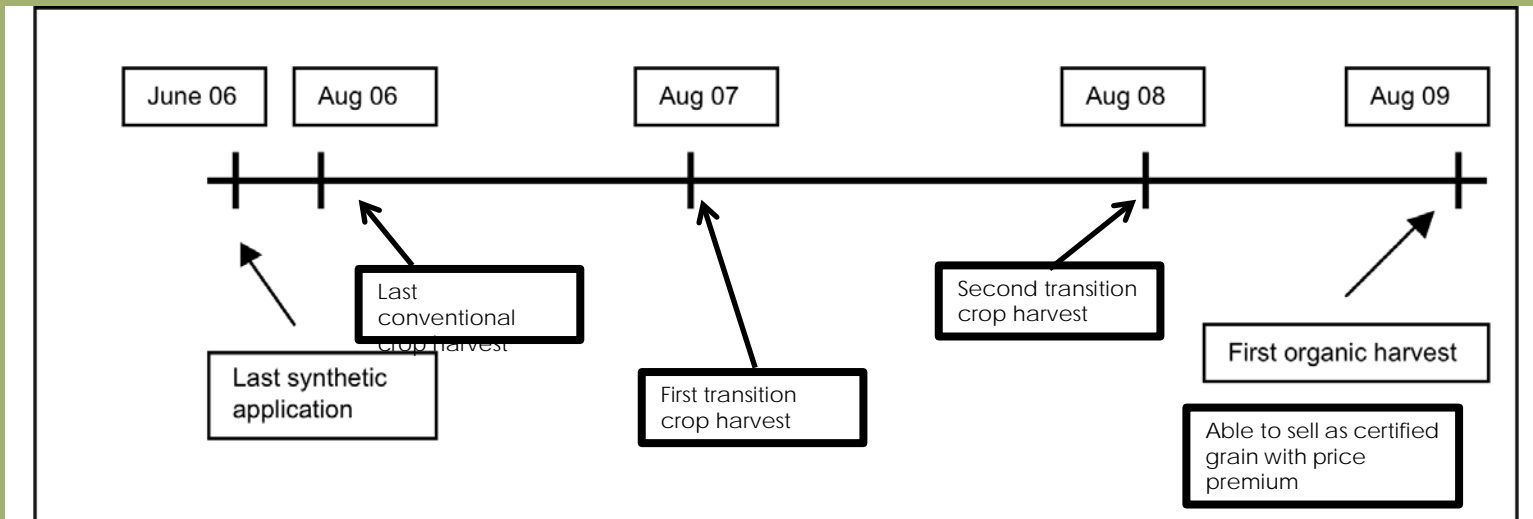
June 06

Aug 06

Aug 07

Aug 08

Aug 09

Last conventional crop harvest

Second transition crop harvest

First organic harvest

Last synthetic application

First transition crop harvest

Able to sell as certified grain with price premium